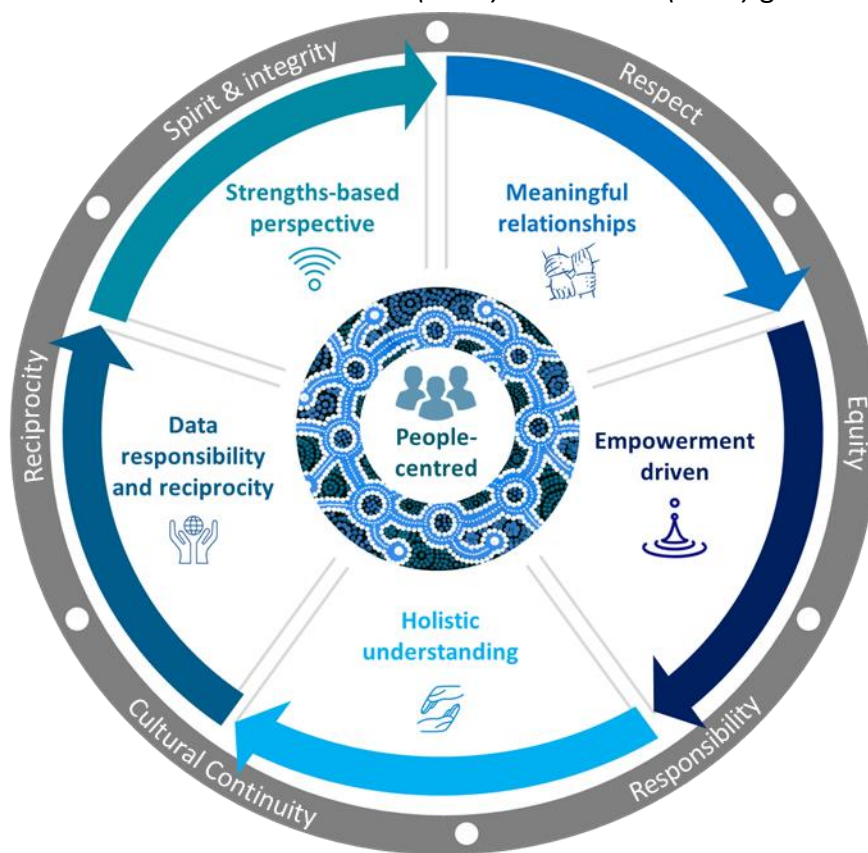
Spirit & integrity

Respect

Equity

Responsibility

Cultural Continuity

Reciprocity

Strengths-based perspective

Meaningful relationships

Empowerment driven

Holistic understanding

Data responsibility and reciprocity

People-centred